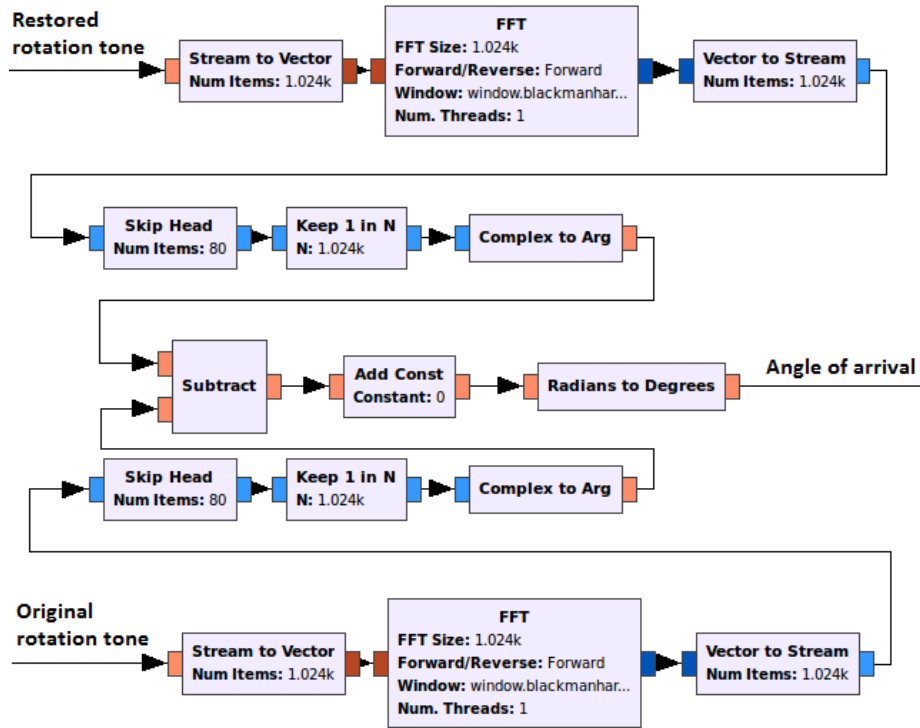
Restored rotation tone

Stream to Vector
Num Items: 1.024k

FFT
FFT Size: 1.024k
Forward/Reverse: Forward
Window: window.blackmanhar...
Num. Threads: 1

Vector to Stream
Num Items: 1.024k

Skip Head
Num Items: 80

Keep 1 in N
N: 1.024k

Complex to Arg

Subtract

Add Const
Constant: 0

Radians to Degrees

Angle of arrival

Skip Head
Num Items: 80

Keep 1 in N
N: 1.024k

Complex to Arg

Original rotation tone

Stream to Vector
Num Items: 1.024k

FFT
FFT Size: 1.024k
Forward/Reverse: Forward
Window: window.blackmanhar...
Num. Threads: 1

Vector to Stream
Num Items: 1.024k